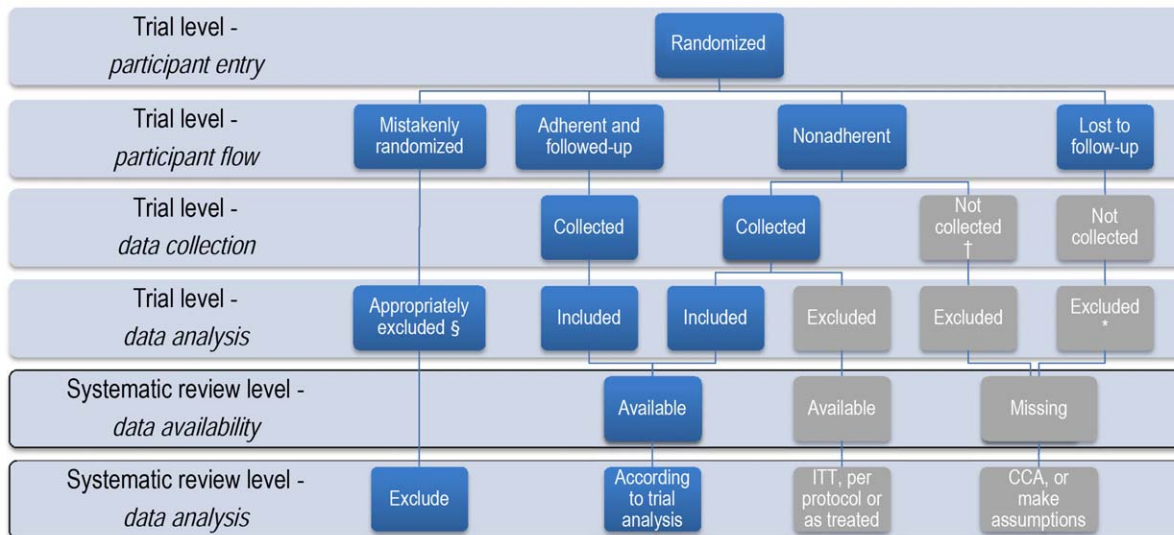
Trial level - *participant entry*

Randomized

Trial level - *participant flow*

Mistakenly randomized

Adherent and followed-up

Nonadherent

Lost to follow-up

Trial level - *data collection*

Collected

Collected

Not collected †

Not collected

Trial level - *data analysis*

Appropriately excluded §

Included

Included

Excluded

Excluded

Excluded *

Systematic review level - *data availability*

Available

Available

Missing

Systematic review level - *data analysis*

Exclude

According to trial analysis

ITT, per protocol or as treated

CCA, or make assumptions